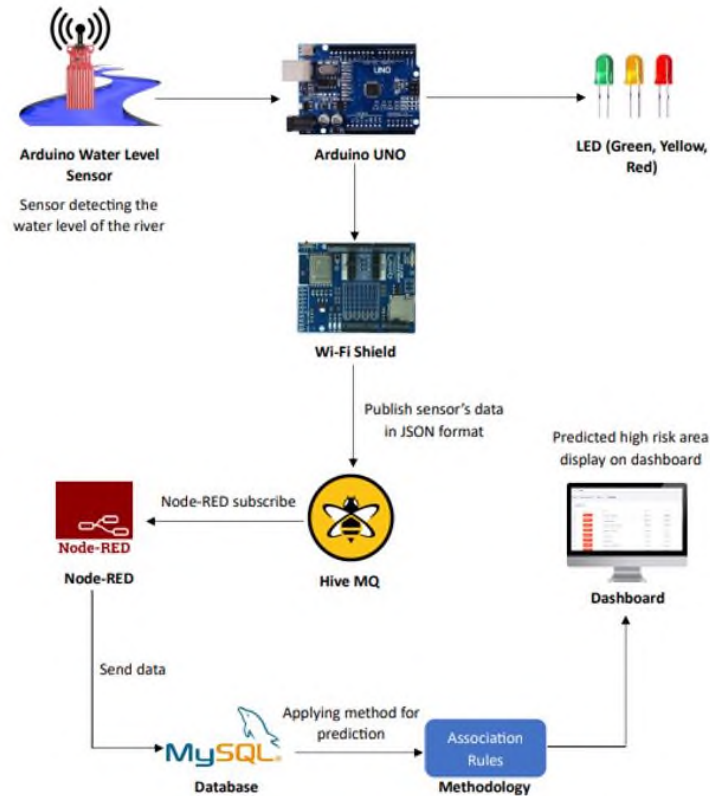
Arduino Water Level Sensor

Sensor detecting the water level of the river

UNO

Arduino UNO

LED (Green, Yellow, Red)

Wi-Fi Shield

Publish sensor's data in JSON format

Predicted high risk area display on dashboard

Node-RED subscribe

Node-RED

Node-RED

Hive MQ

Dashboard

Send data

Applying method for prediction

MySQL

Database

Association Rules

Methodology